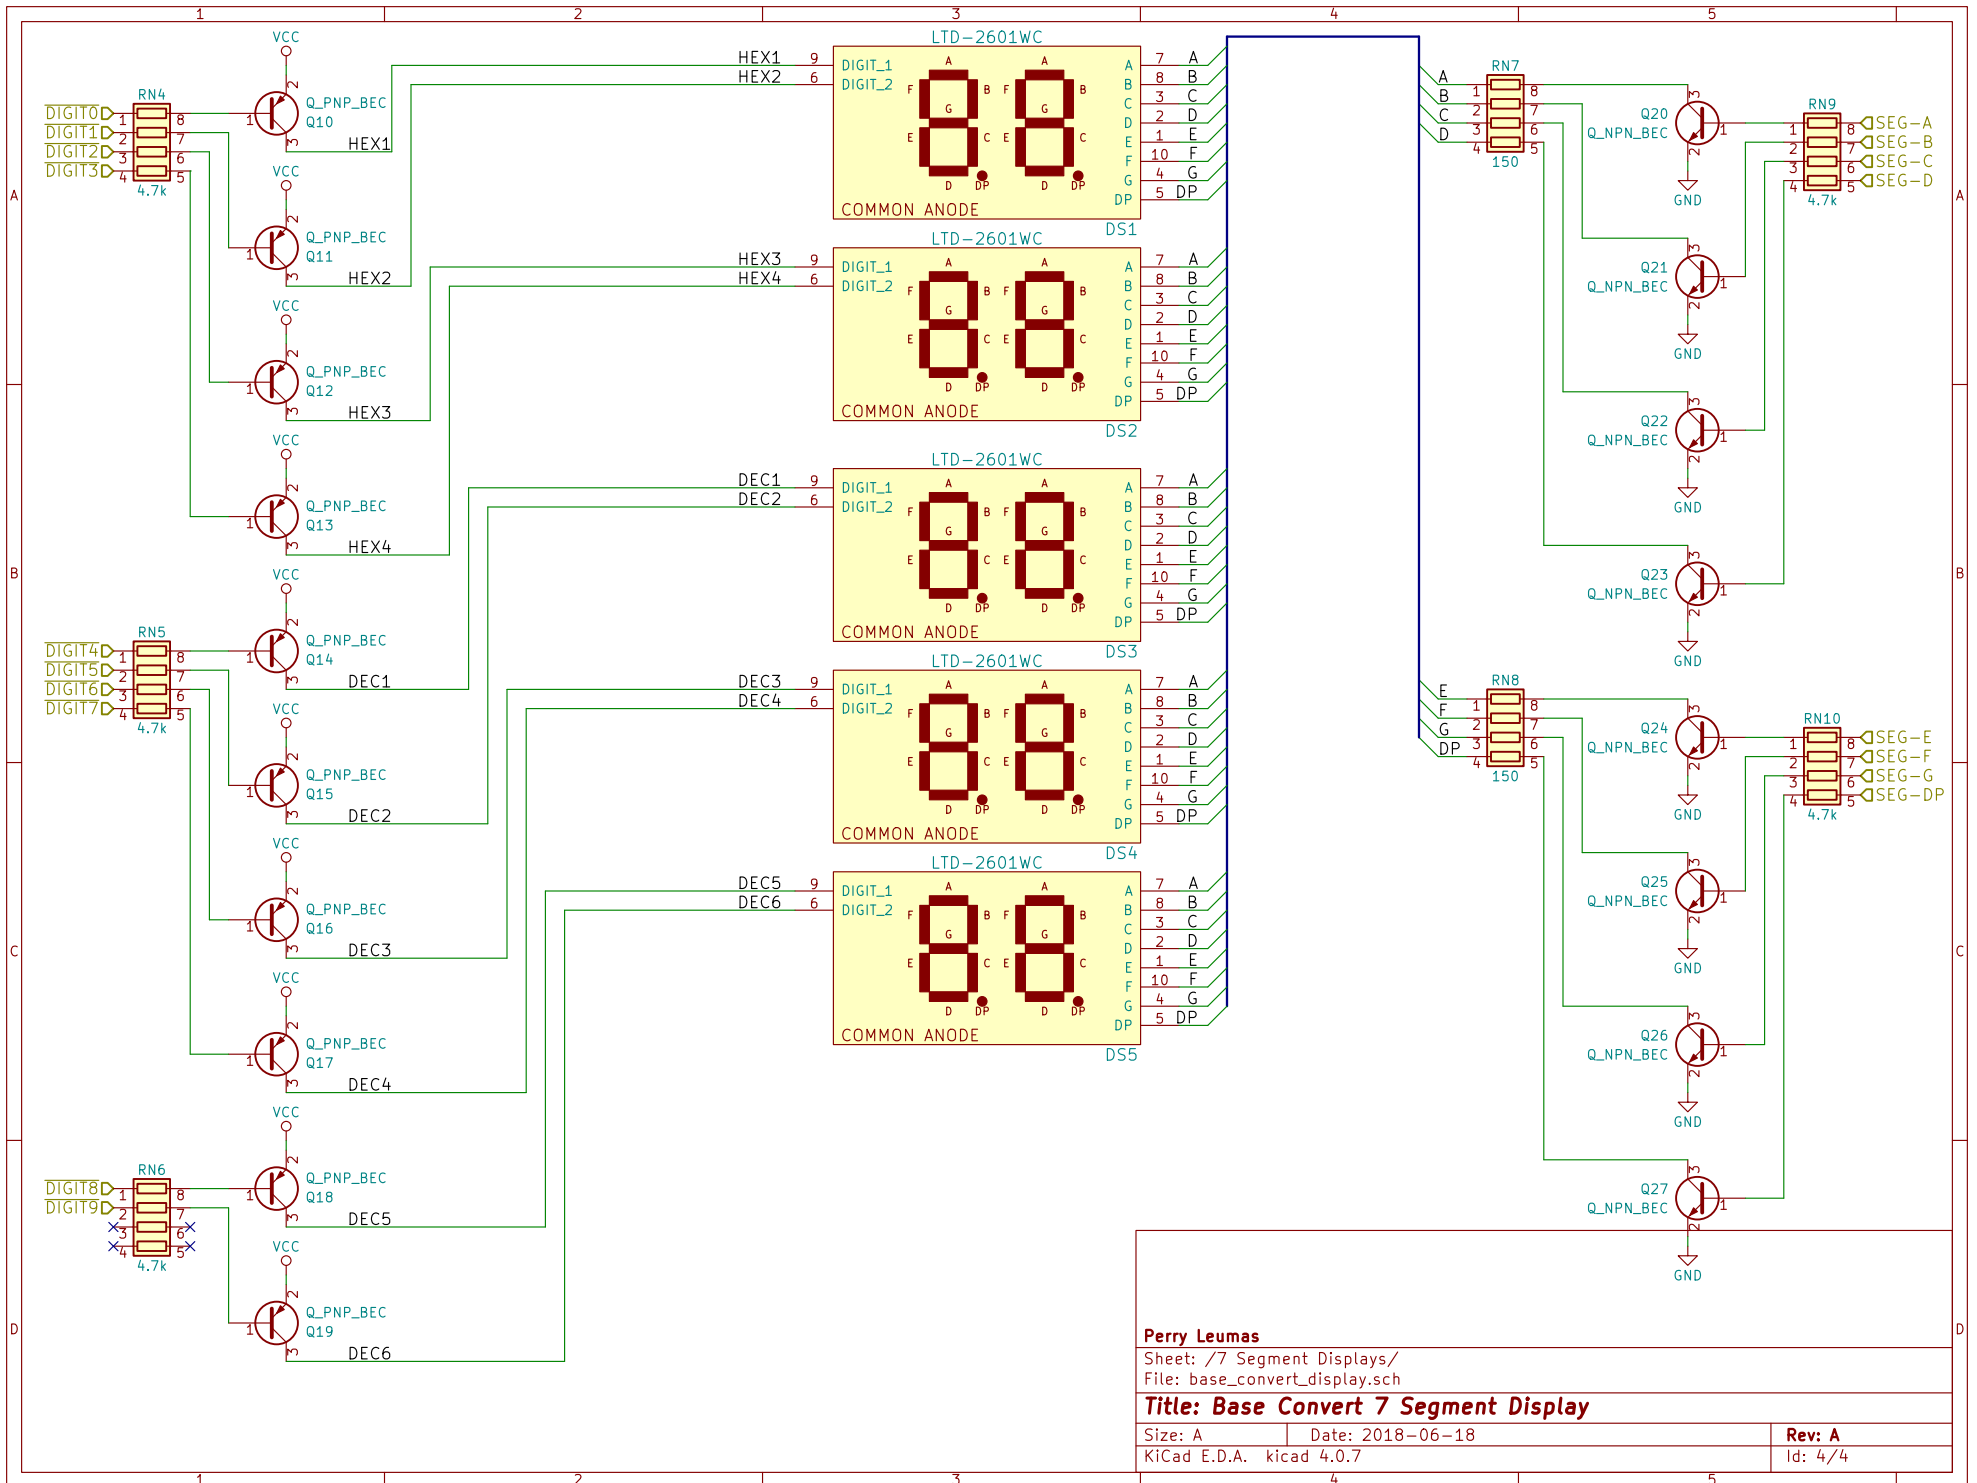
1 2 3 4 5

A B C D

DIGIT0 DIGIT1 DIGIT2 DIGIT3
RN4 4.7k
1 2 3 4 8 7 6 5

VCC Q_PNP_BEC Q10 HEX1
VCC Q_PNP_BEC Q11 HEX2
VCC Q_PNP_BEC Q12 HEX3
VCC Q_PNP_BEC Q13 HEX4

DIGIT4 DIGIT5 DIGIT6 DIGIT7
RN5 4.7k
VCC Q_PNP_BEC Q14 DEC1
VCC Q_PNP_BEC Q15 DEC2
VCC Q_PNP_BEC Q16 DEC3
VCC Q_PNP_BEC Q17 DEC4

DIGIT8 DIGIT9
RN6 4.7k
VCC Q_PNP_BEC Q18 DEC5
VCC Q_PNP_BEC Q19 DEC6

LTD-2601WC
HEX1 9 HEX2 6
DIGIT_1 DIGIT_2
A B C D E F G DP
COMMON ANODE
7 A 8 B 3 C 2 D 1 E 10 F 4 G 5 DP
DS1

LTD-2601WC
HEX3 9 HEX4 6
DIGIT_1 DIGIT_2
COMMON ANODE
DS2

LTD-2601WC
DEC1 9 DEC2 6
DIGIT_1 DIGIT_2
COMMON ANODE
DS3

LTD-2601WC
DEC3 9 DEC4 6
DIGIT_1 DIGIT_2
COMMON ANODE
DS4

LTD-2601WC
DEC5 9 DEC6 6
DIGIT_1 DIGIT_2
COMMON ANODE
DS5

A B C D
RN7 150
Q20 Q_NPN_BEC GND
Q21 Q_NPN_BEC GND
Q22 Q_NPN_BEC GND
Q23 Q_NPN_BEC GND
RN9 4.7k
SEG-A SEG-B SEG-C SEG-D

E F G DP
RN8 150
Q24 Q_NPN_BEC GND
Q25 Q_NPN_BEC GND
Q26 Q_NPN_BEC GND
Q27 Q_NPN_BEC GND
RN10 4.7k
SEG-E SEG-F SEG-G SEG-DP

Perry Leumas
Sheet: /7 Segment Displays/
File: base_convert_display.sch
Title: Base Convert 7 Segment Display
Size: A Date: 2018-06-18 Rev: A
KiCad E.D.A. kicad 4.0.7 Id: 4/4